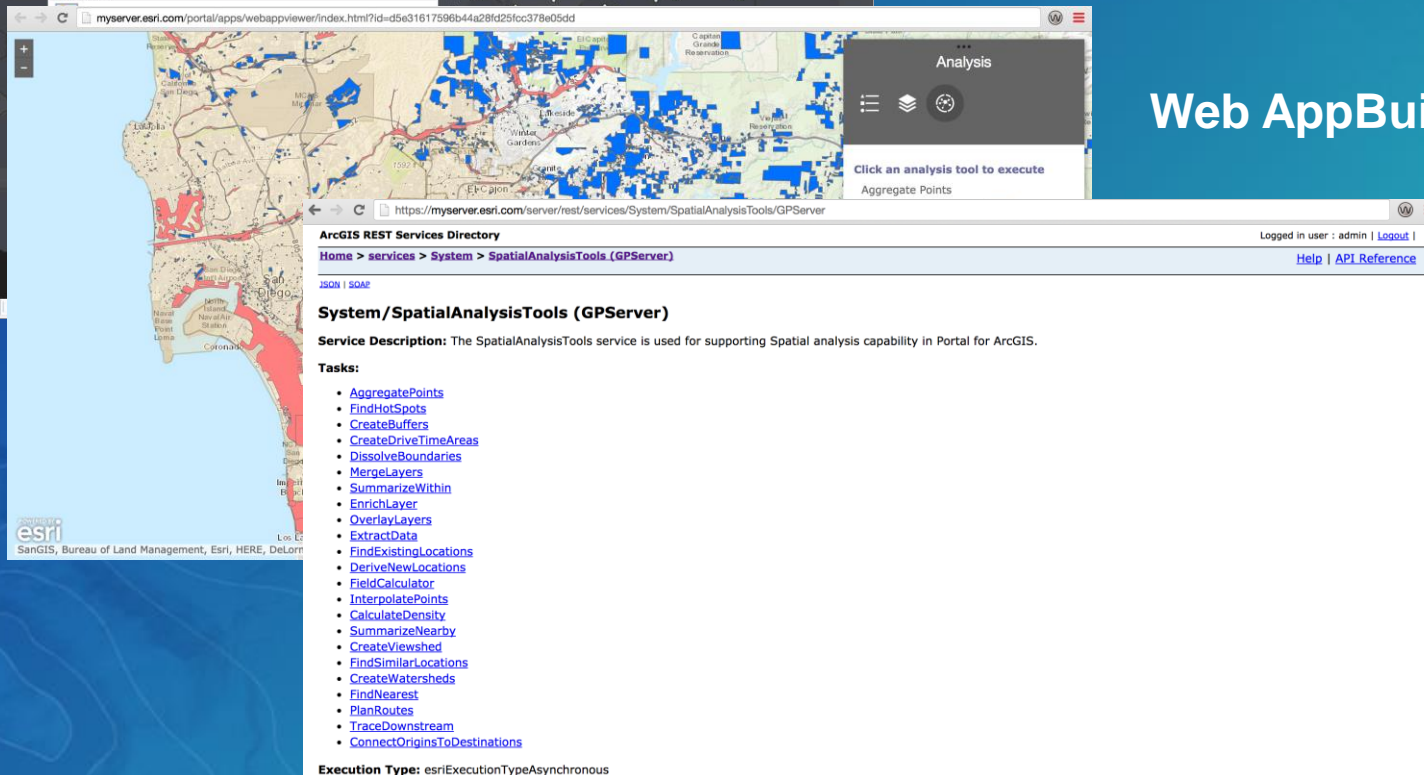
myserver.esri.com/portal/apps/webappviewer/index.html?id=d5e31617596b44a28fd25fcc378e05dd

+
-

Analysis

Click an analysis tool to execute
Aggregate Points

Web AppBui

esri
SanGIS, Bureau of Land Management, Esri, HERE, DeLorn

https://myserver.esri.com/server/rest/services/System/SpatialAnalysisTools/GPServer

ArcGIS REST Services Directory
Logged in user : admin | Logout |
Home > services > System > SpatialAnalysisTools (GPServer)
Help | API Reference
JSON | SOAP

System/SpatialAnalysisTools (GPServer)

Service Description: The SpatialAnalysisTools service is used for supporting Spatial analysis capability in Portal for ArcGIS.

Tasks:

- AggregatePoints
- FindHotSpots
- CreateBuffers
- CreateDriveTimeAreas
- DissolveBoundaries
- MergeLayers
- SummarizeWithin
- EnrichLayer
- OverlayLayers
- ExtractData
- FindExistingLocations
- DeriveNewLocations
- FieldCalculator
- InterpolatePoints
- CalculateDensity
- SummarizeNearby
- CreateViewshed
- FindSimilarLocations
- CreateWatersheds
- FindNearest
- PlanRoutes
- TraceDownstream
- ConnectOriginsToDestinations

Execution Type: esriExecutionTypeAsynchronous